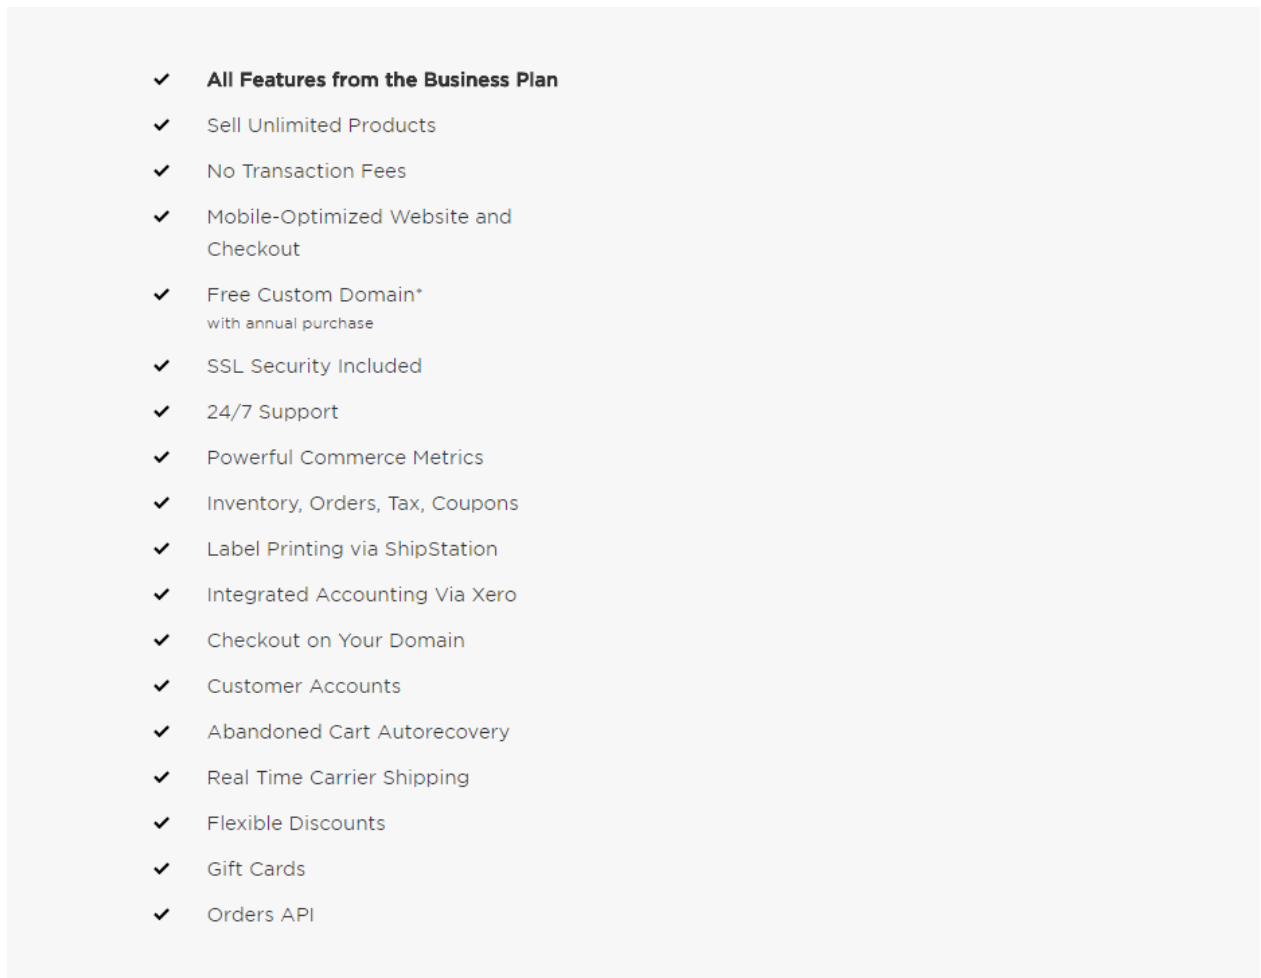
✔ **All Features from the Business Plan**

✔ Sell Unlimited Products

✔ No Transaction Fees

✔ Mobile-Optimized Website and Checkout

✔ Free Custom Domain*
with annual purchase

✔ SSL Security Included

✔ 24/7 Support

✔ Powerful Commerce Metrics

✔ Inventory, Orders, Tax, Coupons

✔ Label Printing via ShipStation

✔ Integrated Accounting Via Xero

✔ Checkout on Your Domain

✔ Customer Accounts

✔ Abandoned Cart Autorecovery

✔ Real Time Carrier Shipping

✔ Flexible Discounts

✔ Gift Cards

✔ Orders API